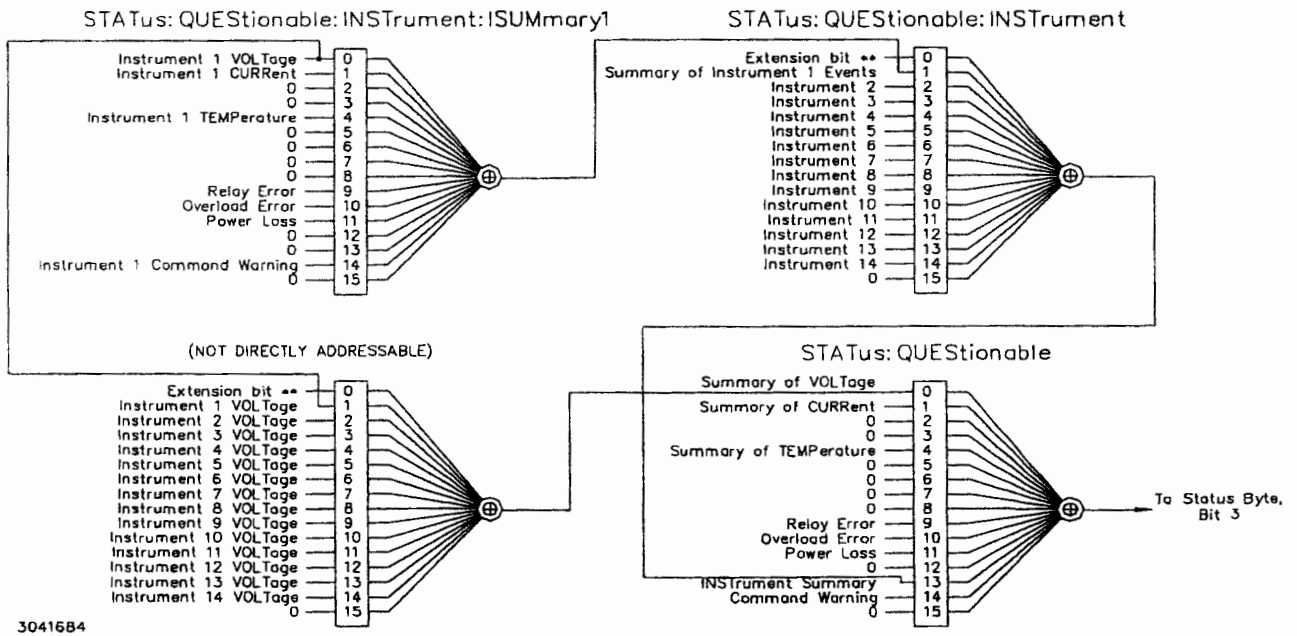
STATus: QUEStionable: INSTrument: ISUMmary1

Instrument 1 VOLTage 0
Instrument 1 CURRent 1
0 2
0 3
Instrument 1 TEMPerature 4
0 5
0 6
0 7
0 8
Relay Error 9
Overload Error 10
Power Loss 11
0 12
0 13
Instrument 1 Command Warning 14
0 15

STATus: QUEStionable: INSTrument

Extension bit ** 0
Summary of Instrument 1 Events 1
Instrument 2 2
Instrument 3 3
Instrument 4 4
Instrument 5 5
Instrument 6 6
Instrument 7 7
Instrument 8 8
Instrument 9 9
Instrument 10 10
Instrument 11 11
Instrument 12 12
Instrument 13 13
Instrument 14 14
0 15

(NOT DIRECTLY ADDRESSABLE)

Extension bit ** 0
Instrument 1 VOLTage 1
Instrument 2 VOLTage 2
Instrument 3 VOLTage 3
Instrument 4 VOLTage 4
Instrument 5 VOLTage 5
Instrument 6 VOLTage 6
Instrument 7 VOLTage 7
Instrument 8 VOLTage 8
Instrument 9 VOLTage 9
Instrument 10 VOLTage 10
Instrument 11 VOLTage 11
Instrument 12 VOLTage 12
Instrument 13 VOLTage 13
Instrument 14 VOLTage 14
0 15

STATus: QUEStionable

Summary of VOLTage 0
Summary of CURRent 1
0 2
0 3
Summary of TEMPerature 4
0 5
0 6
0 7
0 8
Relay Error 9
Overload Error 10
Power Loss 11
0 12
INSTrument Summary 13
Command Warning 14
0 15

To Status Byte, Bit 3

3041684